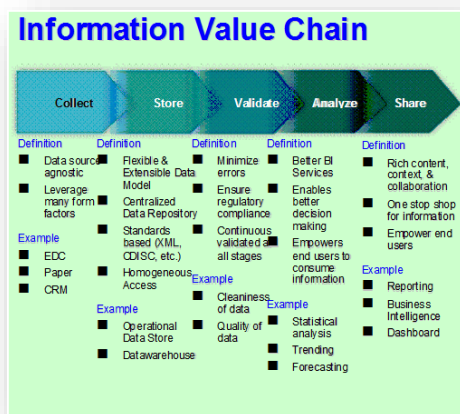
Information Value Chain

Collect

Definition
Data source agnostic
Leverage many form factors

Example
EDC
Paper
CRM

Store

Definition
Flexible & Extensible Data Model
Centralized Data Repository
Standards based (XML, CDISC, etc.)
Homogeneous Access

Example
Operational Data Store
Datawarehouse

Validate

Definition
Minimize errors
Ensure regulatory compliance
Continuous validated at all stages

Example
Cleanliness of data
Quality of data

Analyze

Definition
Better BI Services
Enables better decision making
Empowers end users to consume information

Example
Statistical analysis
Trending
Forecasting

Share

Definition
Rich content, context, & collaboration
One stop shop for information
Empower end users

Example
Reporting
Business Intelligence
Dashboard